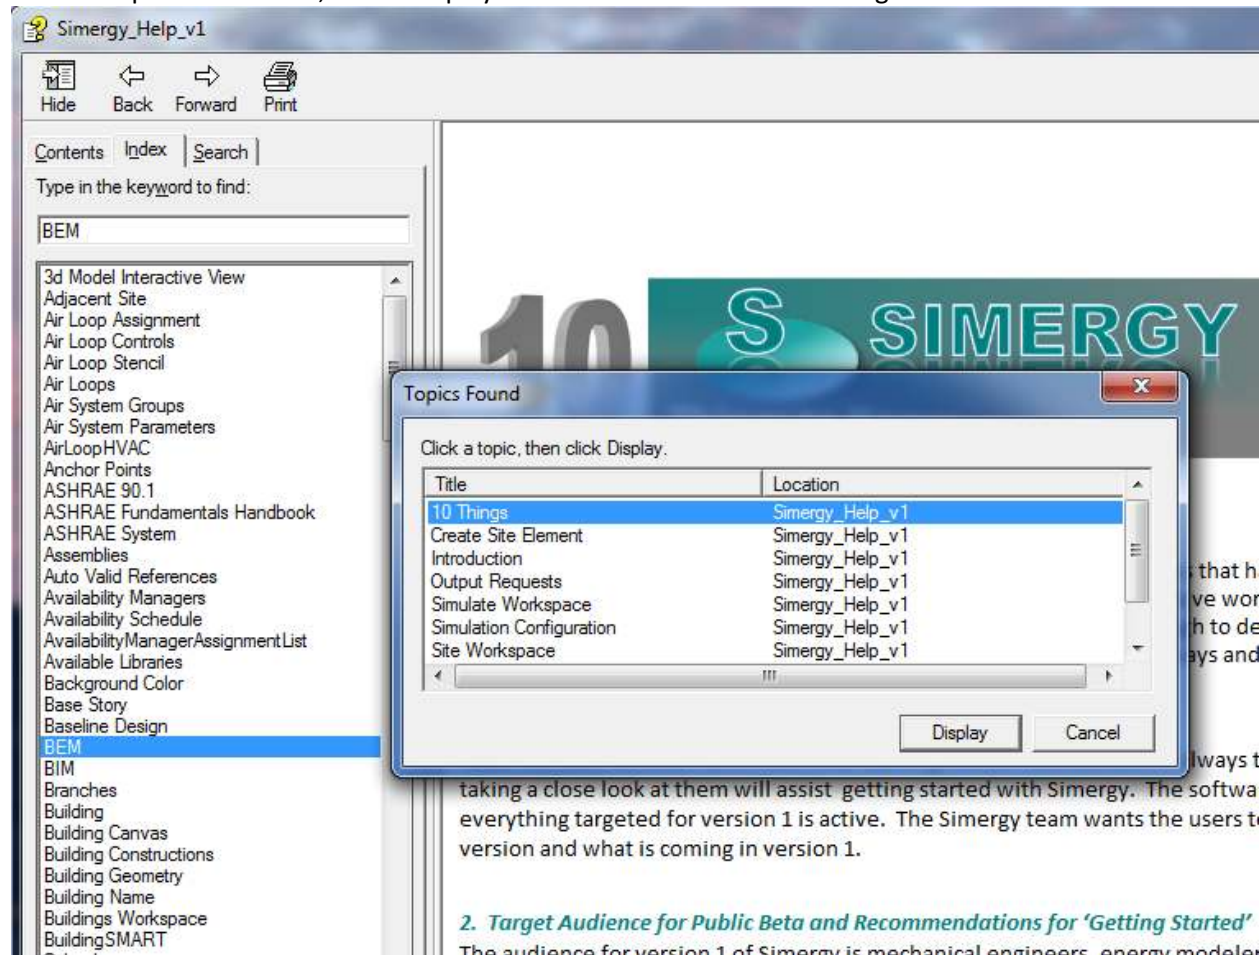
Simergy_Help_v1

Hide Back Forward Print

Contents Index Search

Type in the keyword to find:

BEM

3d Model Interactive View
Adjacent Site
Air Loop Assignment
Air Loop Controls
Air Loop Stencil
Air Loops
Air System Groups
Air System Parameters
AirLoopHVAC
Anchor Points
ASHRAE 90.1
ASHRAE Fundamentals Handbook
ASHRAE System
Assemblies
Auto Valid References
Availability Managers
Availability Schedule
AvailabilityManagerAssignmentList
Available Libraries
Background Color
Base Story
Baseline Design
BEM
BIM
Branches
Building
Building Canvas
Building Constructions
Building Geometry
Building Name
Buildings Workspace
BuildingSMART

10 SIMERGY

Topics Found

Click a topic, then click Display.

| Title | Location |
|---|---|
| 10 Things | Simergy_Help_v1 |
| Create Site Element | Simergy_Help_v1 |
| Introduction | Simergy_Help_v1 |
| Output Requests | Simergy_Help_v1 |
| Simulate Workspace | Simergy_Help_v1 |
| Simulation Configuration | Simergy_Help_v1 |
| Site Workspace | Simergy_Help_v1 |

Display Cancel

that h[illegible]
ve wor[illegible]
h to de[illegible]
ys and

lways t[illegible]

taking a close look at them will assist getting started with Simergy. The softwa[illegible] everything targeted for version 1 is active. The Simergy team wants the users t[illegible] version and what is coming in version 1.

2. Target Audience for Public Beta and Recommendations for 'Getting Started'

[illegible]